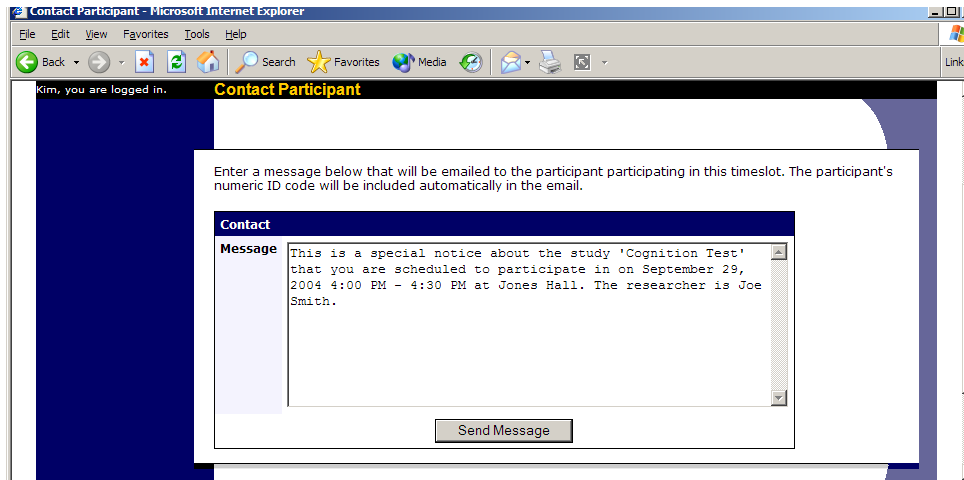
Contact Participant - Microsoft Internet Explorer

File Edit View Favorites Tools Help

Back Search Favorites Media

Links

Kim, you are logged in.

Contact Participant

Enter a message below that will be emailed to the participant participating in this timeslot. The participant's numeric ID code will be included automatically in the email.

Contact

Message

This is a special notice about the study 'Cognition Test' that you are scheduled to participate in on September 29, 2004 4:00 PM - 4:30 PM at Jones Hall. The researcher is Joe Smith.

Send Message